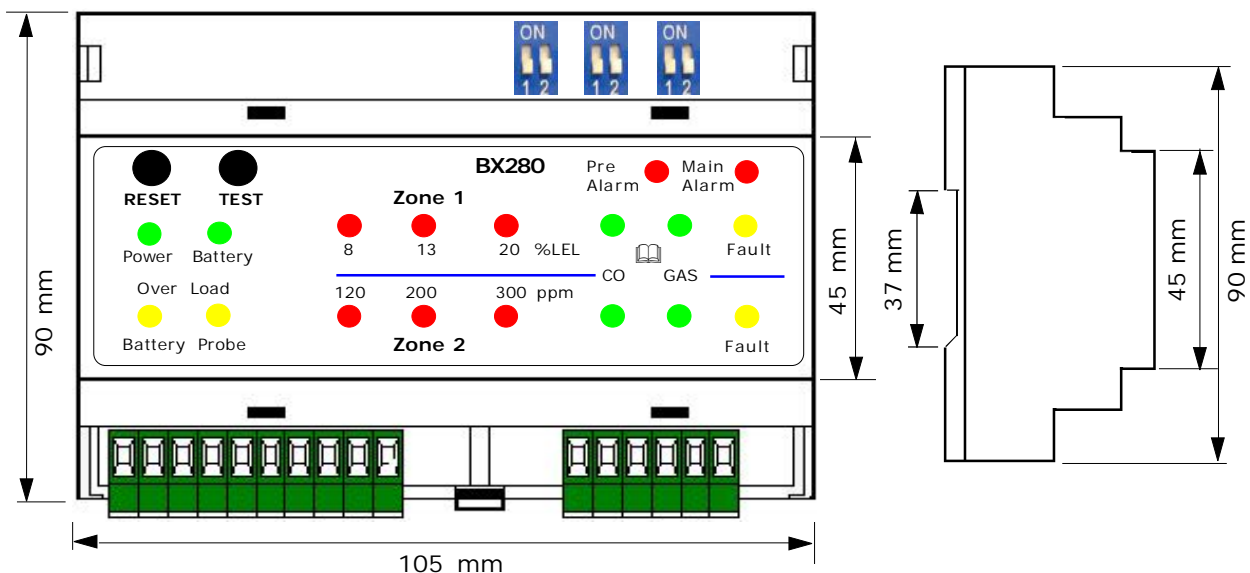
ON
1 2
ON
1 2
ON
1 2

90 mm

RESET TEST

BX280

Pre Alarm

Main Alarm

Zone 1

Power Battery

8 13 20 %LEL

Fault

Over Load

CO GAS

120 200 300 ppm

Battery Probe

Zone 2

Fault

45 mm

37 mm

45 mm

90 mm

105 mm